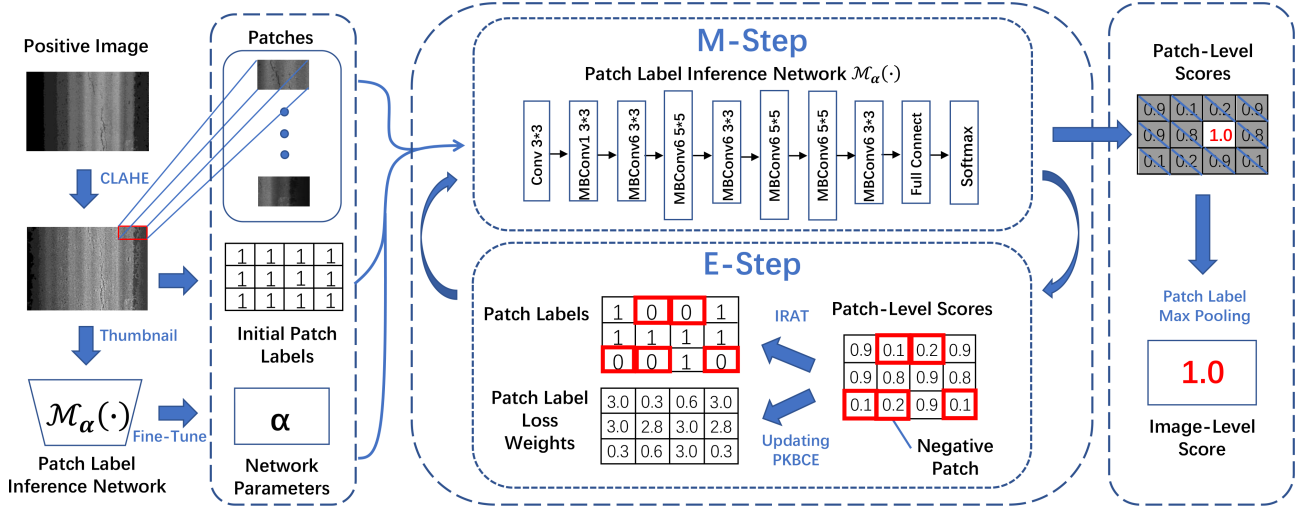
Positive Image

CLAHE

Thumbnail

$\mathcal{M}_{\alpha}(\cdot)$

Fine-Tune

Patch Label Inference Network

Patches

| 1 | 1 | 1 | 1 |
|---|---|---|---|
| 1 | 1 | 1 | 1 |
| 1 | 1 | 1 | 1 |

Initial Patch Labels

α

Network Parameters

M-Step

Patch Label Inference Network $\mathcal{M}_{\alpha}(\cdot)$

Conv 3*3
MBConv1 3*3
MBConv6 3*3
MBConv6 5*5
MBConv6 3*3
MBConv6 5*5
MBConv6 5*5
MBConv6 3*3
Full Connect
Softmax

E-Step

Patch Labels

| 1 | 0 | 0 | 1 |
|---|---|---|---|
| 1 | 1 | 1 | 1 |
| 0 | 0 | 1 | 0 |

IRAT

Patch-Level Scores

| 0.9 | 0.1 | 0.2 | 0.9 |
|---|---|---|---|
| 0.9 | 0.8 | 0.9 | 0.8 |
| 0.1 | 0.2 | 0.9 | 0.1 |

Patch Label Loss Weights

| 3.0 | 0.3 | 0.6 | 3.0 |
|---|---|---|---|
| 3.0 | 2.8 | 3.0 | 2.8 |
| 0.3 | 0.6 | 3.0 | 0.3 |

Updating PKBCE

Negative Patch

Patch-Level Scores

| 0.9 | 0.1 | 0.2 | 0.9 |
|---|---|---|---|
| 0.9 | 0.8 | 1.0 | 0.8 |
| 0.1 | 0.2 | 0.9 | 0.1 |

Patch Label Max Pooling

1.0

Image-Level Score